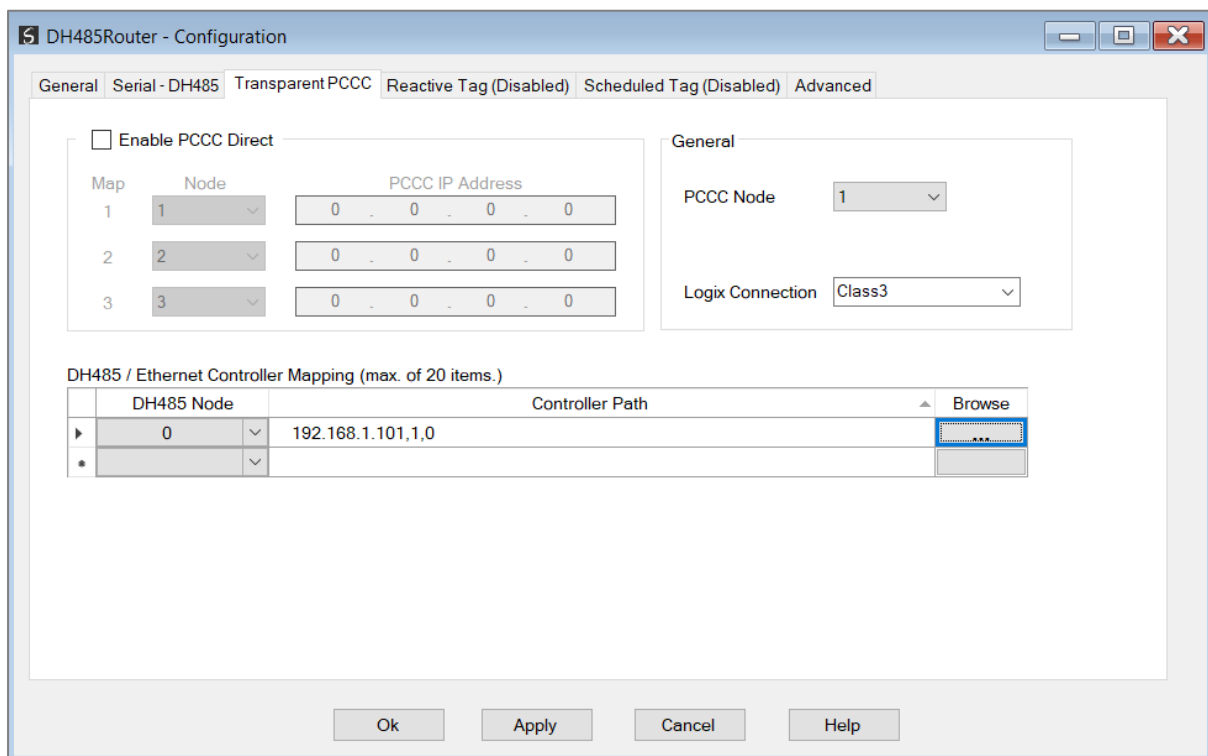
DH485Router - Configuration

General | Serial - DH485 | Transparent PCCC | Reactive Tag (Disabled) | Scheduled Tag (Disabled) | Advanced

Enable PCCC Direct

| Map | Node | PCCC IP Address |
|---|---|---|
| 1 | 1 | 0 . 0 . 0 . 0 |
| 2 | 2 | 0 . 0 . 0 . 0 |
| 3 | 3 | 0 . 0 . 0 . 0 |

General

PCCC Node 1

Logix Connection Class3

DH485 / Ethernet Controller Mapping (max. of 20 items.)

| | DH485 Node | Controller Path | Browse |
|---|---|---|---|
| ▸ | 0 | 192.168.1.101,1,0 | ... |
| * | | | |

Ok Apply Cancel Help